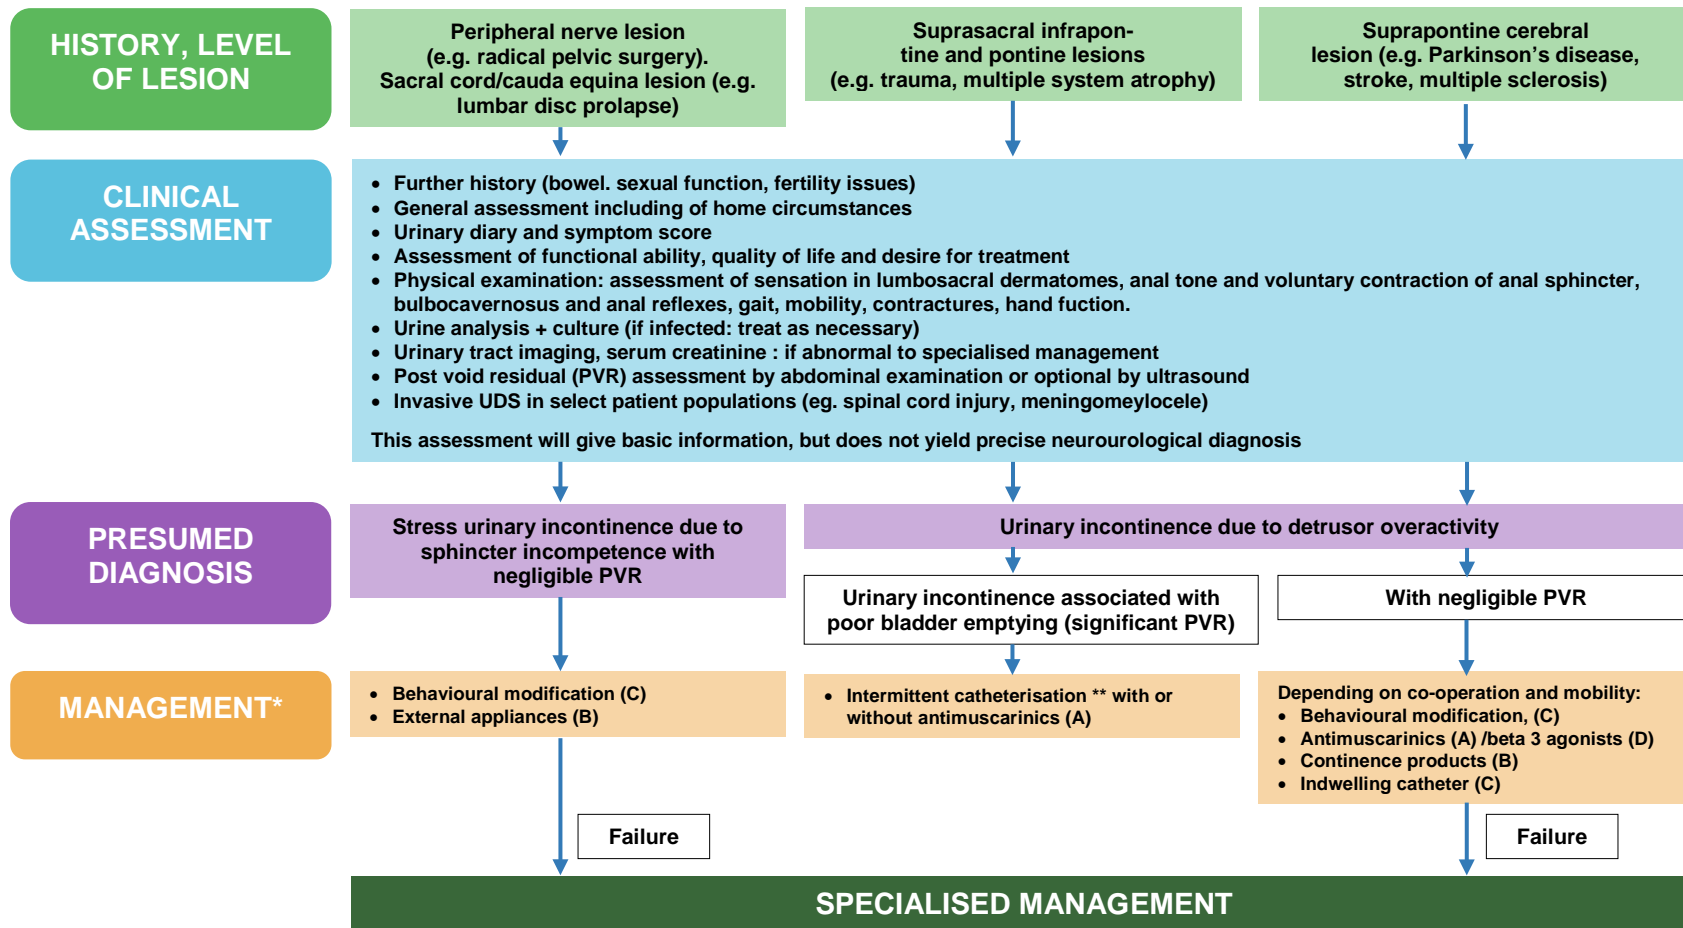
HISTORY, LEVEL OF LESION

Peripheral nerve lesion (e.g. radical pelvic surgery). Sacral cord/cauda equina lesion (e.g. lumbar disc prolapse)

Suprasacral infrapontine and pontine lesions (e.g. trauma, multiple system atrophy)

Suprapontine cerebral lesion (e.g. Parkinson's disease, stroke, multiple sclerosis)

CLINICAL ASSESSMENT

- Further history (bowel. sexual function, fertility issues)
- General assessment including of home circumstances
- Urinary diary and symptom score
- Assessment of functional ability, quality of life and desire for treatment
- Physical examination: assessment of sensation in lumbosacral dermatomes, anal tone and voluntary contraction of anal sphincter, bulbocavernosus and anal reflexes, gait, mobility, contractures, hand fuction.
- Urine analysis + culture (if infected: treat as necessary)
- Urinary tract imaging, serum creatinine : if abnormal to specialised management
- Post void residual (PVR) assessment by abdominal examination or optional by ultrasound
- Invasive UDS in select patient populations (eg. spinal cord injury, meningomeylocele)

This assessment will give basic information, but does not yield precise neurourological diagnosis

PRESUMED DIAGNOSIS

Stress urinary incontinence due to sphincter incompetence with negligible PVR

Urinary incontinence due to detrusor overactivity

Urinary incontinence associated with poor bladder emptying (significant PVR)

With negligible PVR

MANAGEMENT*

- Behavioural modification (C)
- External appliances (B)

- Intermittent catheterisation ** with or without antimuscarinics (A)

Depending on co-operation and mobility:
- Behavioural modification, (C)
- Antimuscarinics (A) /beta 3 agonists (D)
- Continence products (B)
- Indwelling catheter (C)

Failure

Failure

SPECIALISED MANAGEMENT